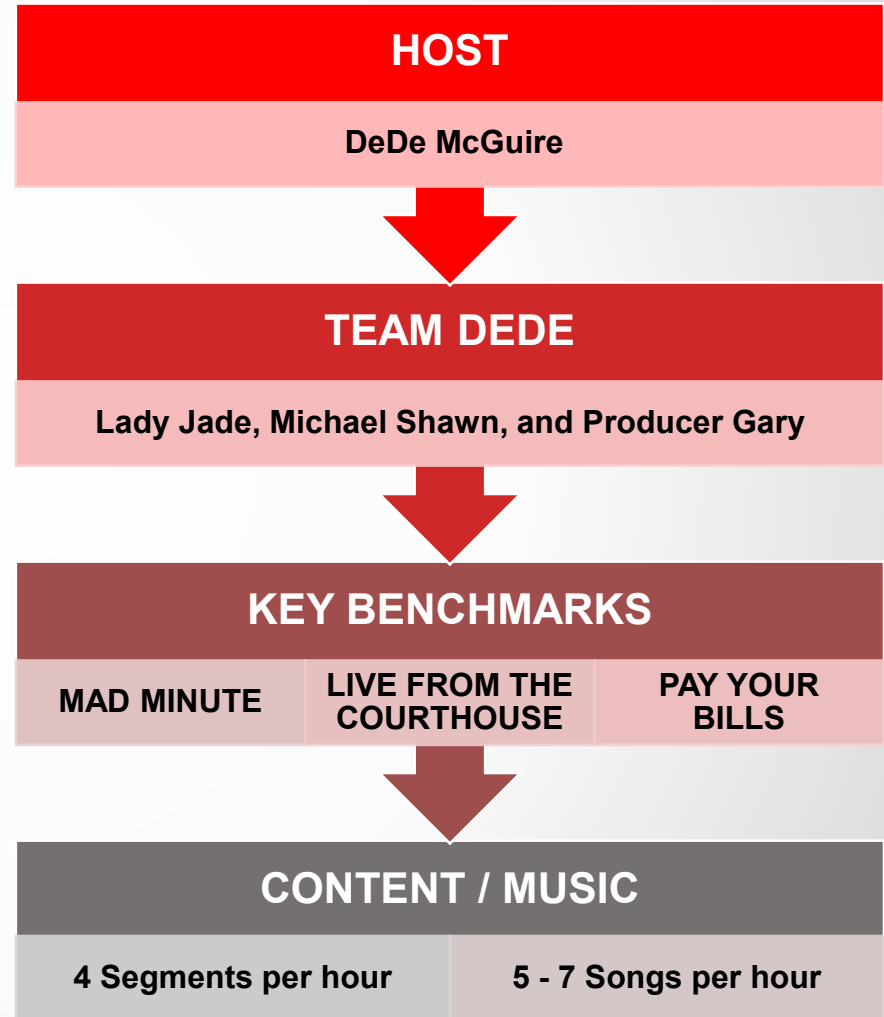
HOST

DeDe McGuire

TEAM DEDE

Lady Jade, Michael Shawn, and Producer Gary

KEY BENCHMARKS

MAD MINUTE

LIVE FROM THE COURTHOUSE

PAY YOUR BILLS

CONTENT / MUSIC

4 Segments per hour

5 - 7 Songs per hour